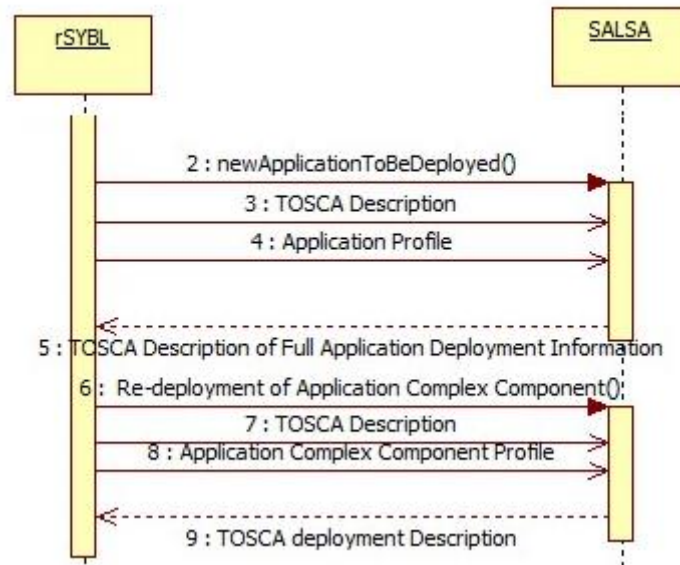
rSYBL

SALSA

2 : newApplicationToBeDeployed()

3 : TOSCA Description

4 : Application Profile

5 : TOSCA Description of Full Application Deployment Information

6 : Re-deployment of Application Complex Component()

7 : TOSCA Description

8 : Application Complex Component Profile

9 : TOSCA deployment Description